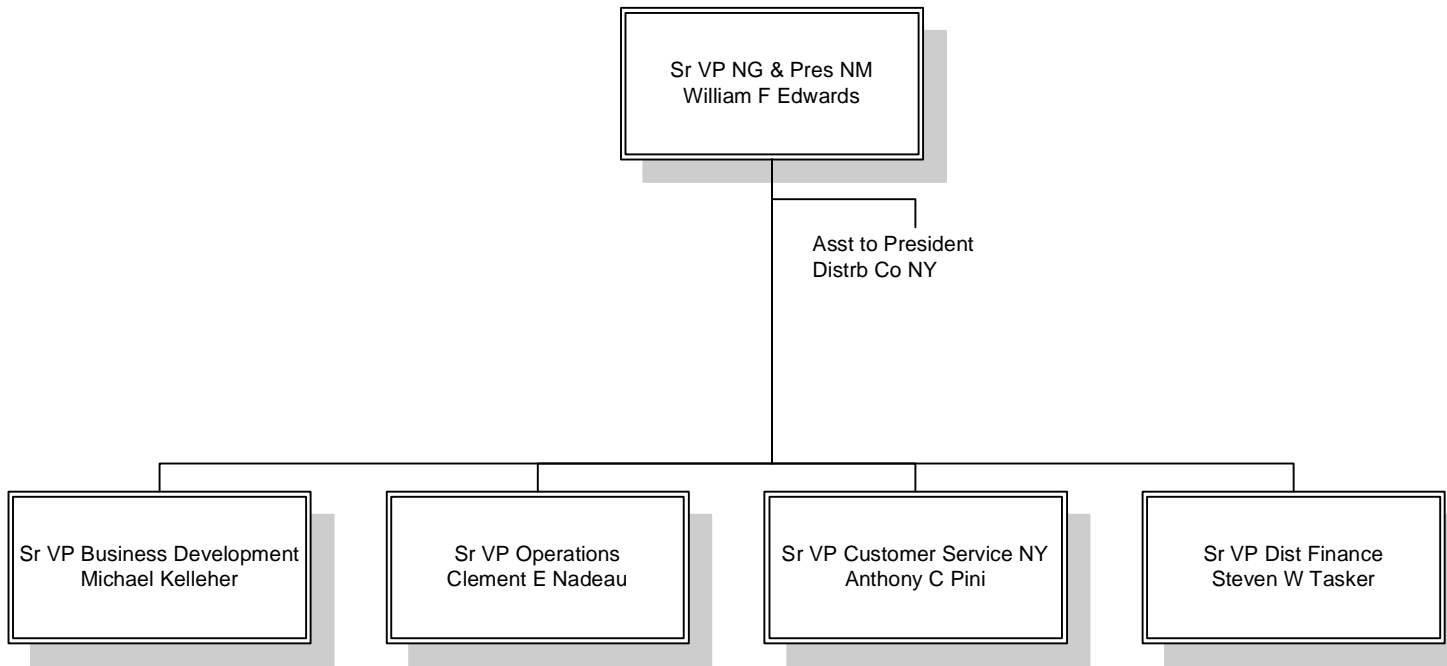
Sr VP NG & Pres NM
William F Edwards

Asst to President
Distrb Co NY

Sr VP Business Development
Michael Kelleher

Sr VP Operations
Clement E Nadeau

Sr VP Customer Service NY
Anthony C Pini

Sr VP Dist Finance
Steven W Tasker